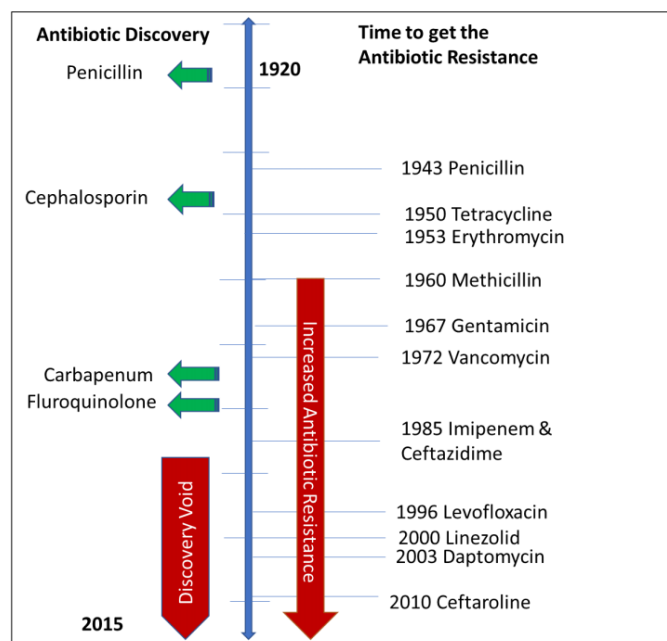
Antibiotic Discovery

Time to get the Antibiotic Resistance

Penicillin

1920

1943 Penicillin

Cephalosporin

1950 Tetracycline
1953 Erythromycin

1960 Methicillin

Increased Antibiotic Resistance

1967 Gentamicin

1972 Vancomycin

Carbapenum

Fluroquinolone

1985 Imipenem & Ceftazidime

Discovery Void

1996 Levofloxacin
2000 Linezolid
2003 Daptomycin

2010 Ceftaroline

2015